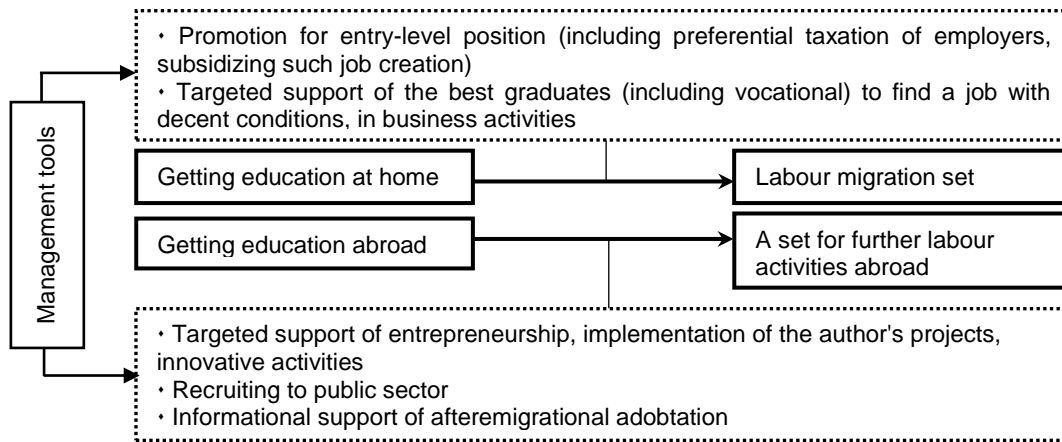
Management tools

• Promotion for entry-level position (including preferential taxation of employers, subsidizing such job creation)
• Targeted support of the best graduates (including vocational) to find a job with decent conditions, in business activities

Getting education at home

Labour migration set

Getting education abroad

A set for further labour activities abroad

• Targeted support of entrepreneurship, implementation of the author's projects, innovative activities
• Recruiting to public sector
• Informational support of afteremigrational adobtation